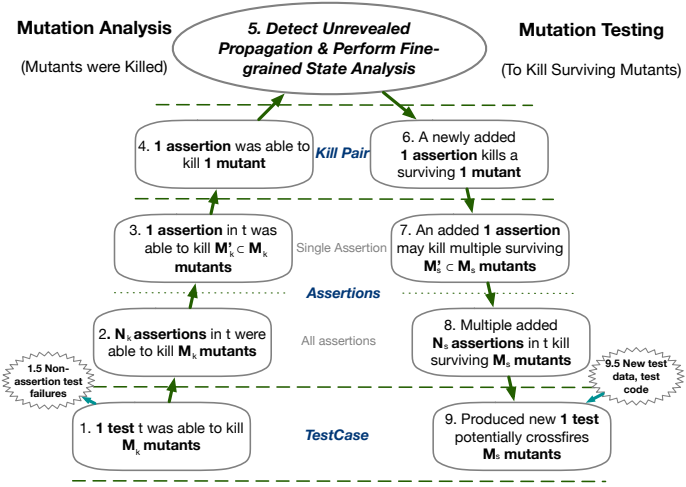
Mutation Analysis

(Mutants were Killed)

5. Detect Unrevealed Propagation & Perform Fine-grained State Analysis

Mutation Testing

(To Kill Surviving Mutants)

4. **1 assertion** was able to kill **1 mutant**

Kill Pair

6. A newly added **1 assertion** kills a surviving **1 mutant**

3. **1 assertion** in t was able to kill $\mathbf{M'_k} \subset \mathbf{M_k}$ **mutants**

Single Assertion

7. An added **1 assertion** may kill multiple surviving $\mathbf{M'_s} \subset \mathbf{M_s}$ **mutants**

Assertions

2. $\mathbf{N_k}$ **assertions** in t were able to kill $\mathbf{M_k}$ **mutants**

All assertions

8. Multiple added $\mathbf{N_s}$ **assertions** in t kill surviving $\mathbf{M_s}$ **mutants**

1.5 Non-assertion test failures

9.5 New test data, test code

1. **1 test** t was able to kill $\mathbf{M_k}$ **mutants**

TestCase

9. Produced new **1 test** potentially crossfires $\mathbf{M_s}$ **mutants**